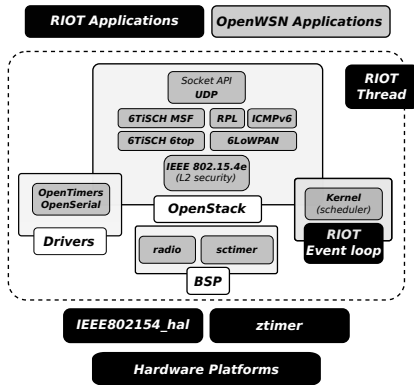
RIOT Applications

OpenWSN Applications

RIOT Thread

Socket API
UDP

6TiSCH MSF

RPL

ICMPv6

6TiSCH 6top

6LoWPAN

IEEE 802.15.4e
(L2 security)

OpenTimers
OpenSerial

Drivers

OpenStack

Kernel
(scheduler)

RIOT
Event loop

radio

sctimer

BSP

IEEE802154_hal

ztimer

Hardware Platforms